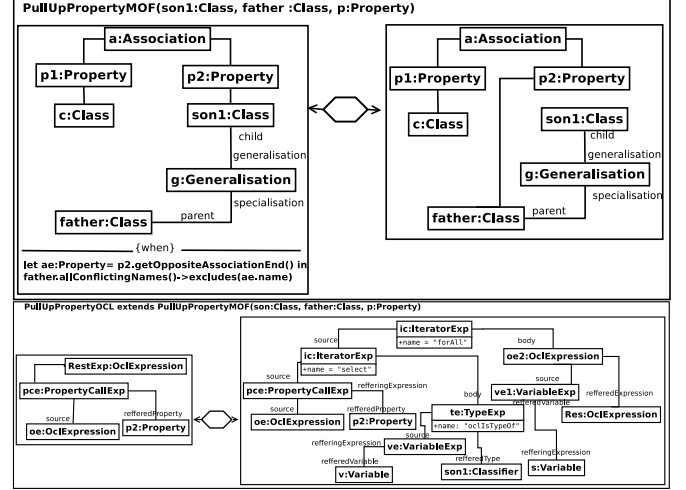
PullUpPropertyMOF(son1:Class, father :Class, p:Property)

a:Association
p1:Property
p2:Property
c:Class
son1:Class
child
generalisation
g:Generalisation
specialisation
father:Class
parent

{when}
let ae:Property= p2.getOppositeAssociationEnd() in father.allConflictingNames()->excludes(ae.name)

a:Association
p1:Property
p2:Property
c:Class
son1:Class
child
generalisation
g:Generalisation
specialisation
father:Class
parent

PullUpPropertyOCL extends PullUpPropertyMOF(son:Class, father:Class, p:Property)

RestExp:OclExpression
pce:PropertyCallExp
source
refferedProperty
oe:OclExpression
p2:Property

ic:IteratorExp
+name = "forAll"
source
body
ic:IteratorExp
+name = "select"
oe2:OclExpression
source
refferingExpression
body
pce:PropertyCallExp
ve1:VariableExp
refferedExpression
source
refferedProperty
refferedVariable
oe:OclExpression
p2:Property
te:TypeExp
+name: "oclIsTypeOf"
Res:OclExpression
source
refferingExpression
ve:VariableExp
refferedType
refferingExpression
refferedVariable
son1:Classifier
s:Variable
v:Variable